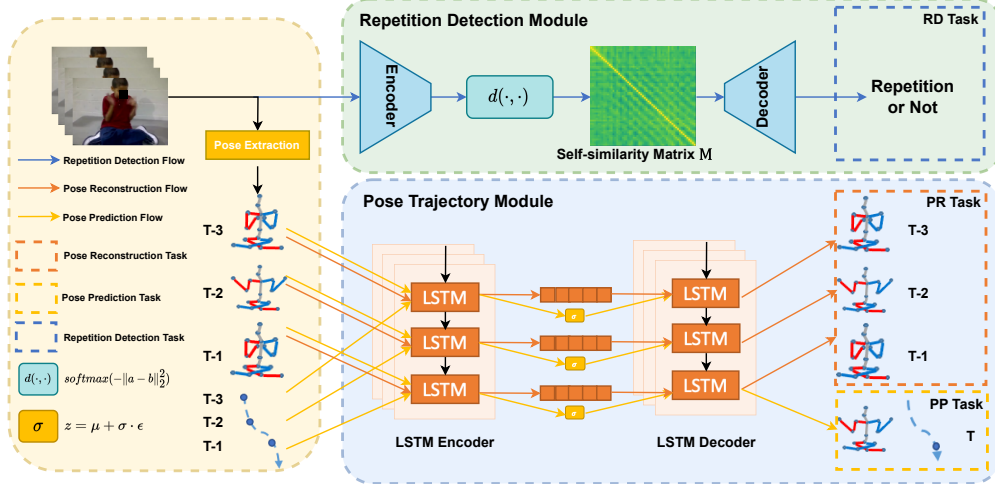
Repetition Detection Module

RD Task

Encoder

$d(\cdot,\cdot)$

Decoder

Repetition or Not

Self-similarity Matrix M

Pose Extraction

Repetition Detection Flow

Pose Reconstruction Flow

Pose Prediction Flow

Pose Reconstruction Task

Pose Prediction Task

Repetition Detection Task

$d(\cdot,\cdot)$ $softmax(-\|a-b\|_2^2)$

$\sigma$ $z = \mu + \sigma \cdot \epsilon$

Pose Trajectory Module

T-3

T-2

T-1

T-3

T-2

T-1

LSTM

LSTM

LSTM

$\sigma$

$\sigma$

$\sigma$

LSTM

LSTM

LSTM

LSTM Encoder

LSTM Decoder

PR Task

T-3

T-2

T-1

PP Task

T